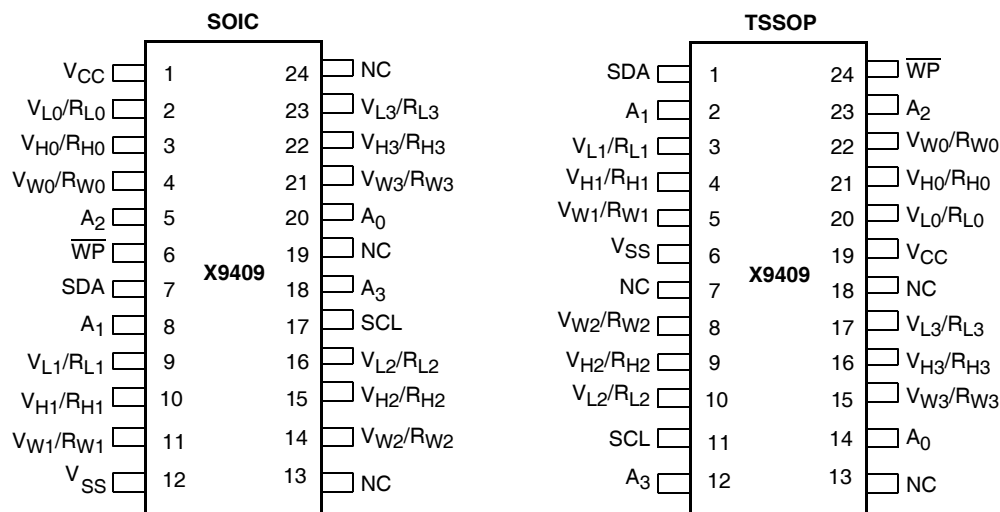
SOIC

$V_{CC}$ 1
$V_{L0}/R_{L0}$ 2
$V_{H0}/R_{H0}$ 3
$V_{W0}/R_{W0}$ 4
$A_2$ 5
$\overline{WP}$ 6
SDA 7
$A_1$ 8
$V_{L1}/R_{L1}$ 9
$V_{H1}/R_{H1}$ 10
$V_{W1}/R_{W1}$ 11
$V_{SS}$ 12

X9409

24 NC
23 $V_{L3}/R_{L3}$
22 $V_{H3}/R_{H3}$
21 $V_{W3}/R_{W3}$
20 $A_0$
19 NC
18 $A_3$
17 SCL
16 $V_{L2}/R_{L2}$
15 $V_{H2}/R_{H2}$
14 $V_{W2}/R_{W2}$
13 NC

TSSOP

SDA 1
$A_1$ 2
$V_{L1}/R_{L1}$ 3
$V_{H1}/R_{H1}$ 4
$V_{W1}/R_{W1}$ 5
$V_{SS}$ 6
NC 7
$V_{W2}/R_{W2}$ 8
$V_{H2}/R_{H2}$ 9
$V_{L2}/R_{L2}$ 10
SCL 11
$A_3$ 12

X9409

24 $\overline{WP}$
23 $A_2$
22 $V_{W0}/R_{W0}$
21 $V_{H0}/R_{H0}$
20 $V_{L0}/R_{L0}$
19 $V_{CC}$
18 NC
17 $V_{L3}/R_{L3}$
16 $V_{H3}/R_{H3}$
15 $V_{W3}/R_{W3}$
14 $A_0$
13 NC